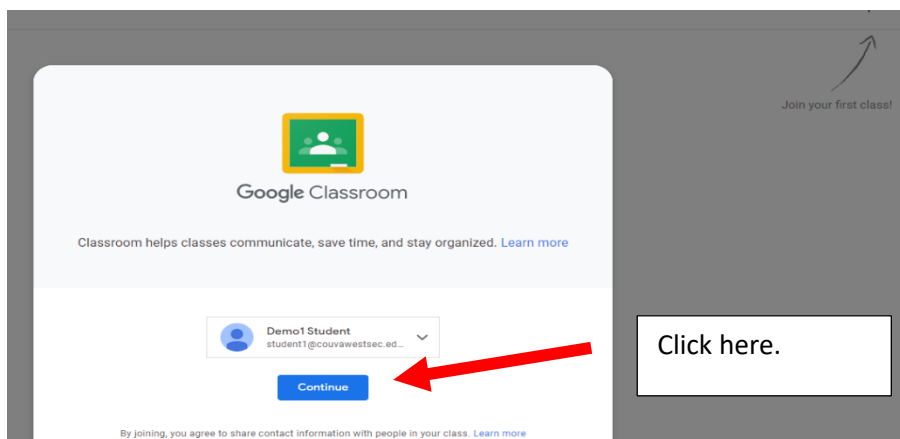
Join your first class!

Google Classroom

Classroom helps classes communicate, save time, and stay organized. Learn more

Demo1 Student
student1@couvawestsec.ed...

Continue

Click here.

By joining, you agree to share contact information with people in your class. Learn more